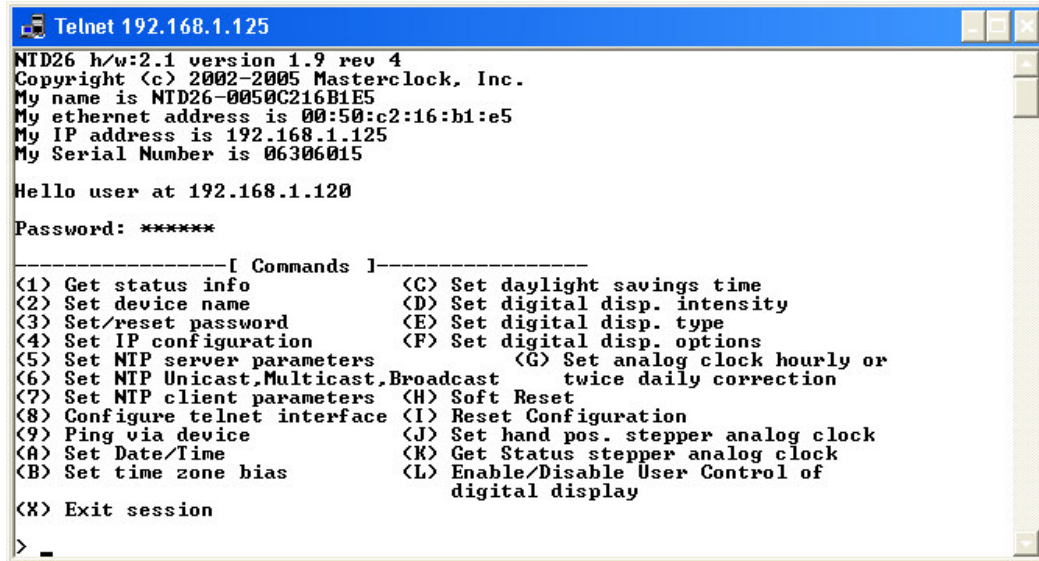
Telnet 192.168.1.125

NTD26 h/w:2.1 version 1.9 rev 4
Copyright (c) 2002-2005 Masterclock, Inc.
My name is NTD26-0050C216B1E5
My ethernet address is 00:50:c2:16:b1:e5
My IP address is 192.168.1.125
My Serial Number is 06306015

Hello user at 192.168.1.120

Password: ******

-----------------[ Commands ]-----------------
(1) Get status info
(2) Set device name
(3) Set/reset password
(4) Set IP configuration
(5) Set NTP server parameters
(6) Set NTP Unicast,Multicast,Broadcast
(7) Set NTP client parameters
(8) Configure telnet interface
(9) Ping via device
(A) Set Date/Time
(B) Set time zone bias
(C) Set daylight savings time
(D) Set digital disp. intensity
(E) Set digital disp. type
(F) Set digital disp. options
(G) Set analog clock hourly or twice daily correction
(H) Soft Reset
(I) Reset Configuration
(J) Set hand pos. stepper analog clock
(K) Get Status stepper analog clock
(L) Enable/Disable User Control of digital display

(X) Exit session

> _